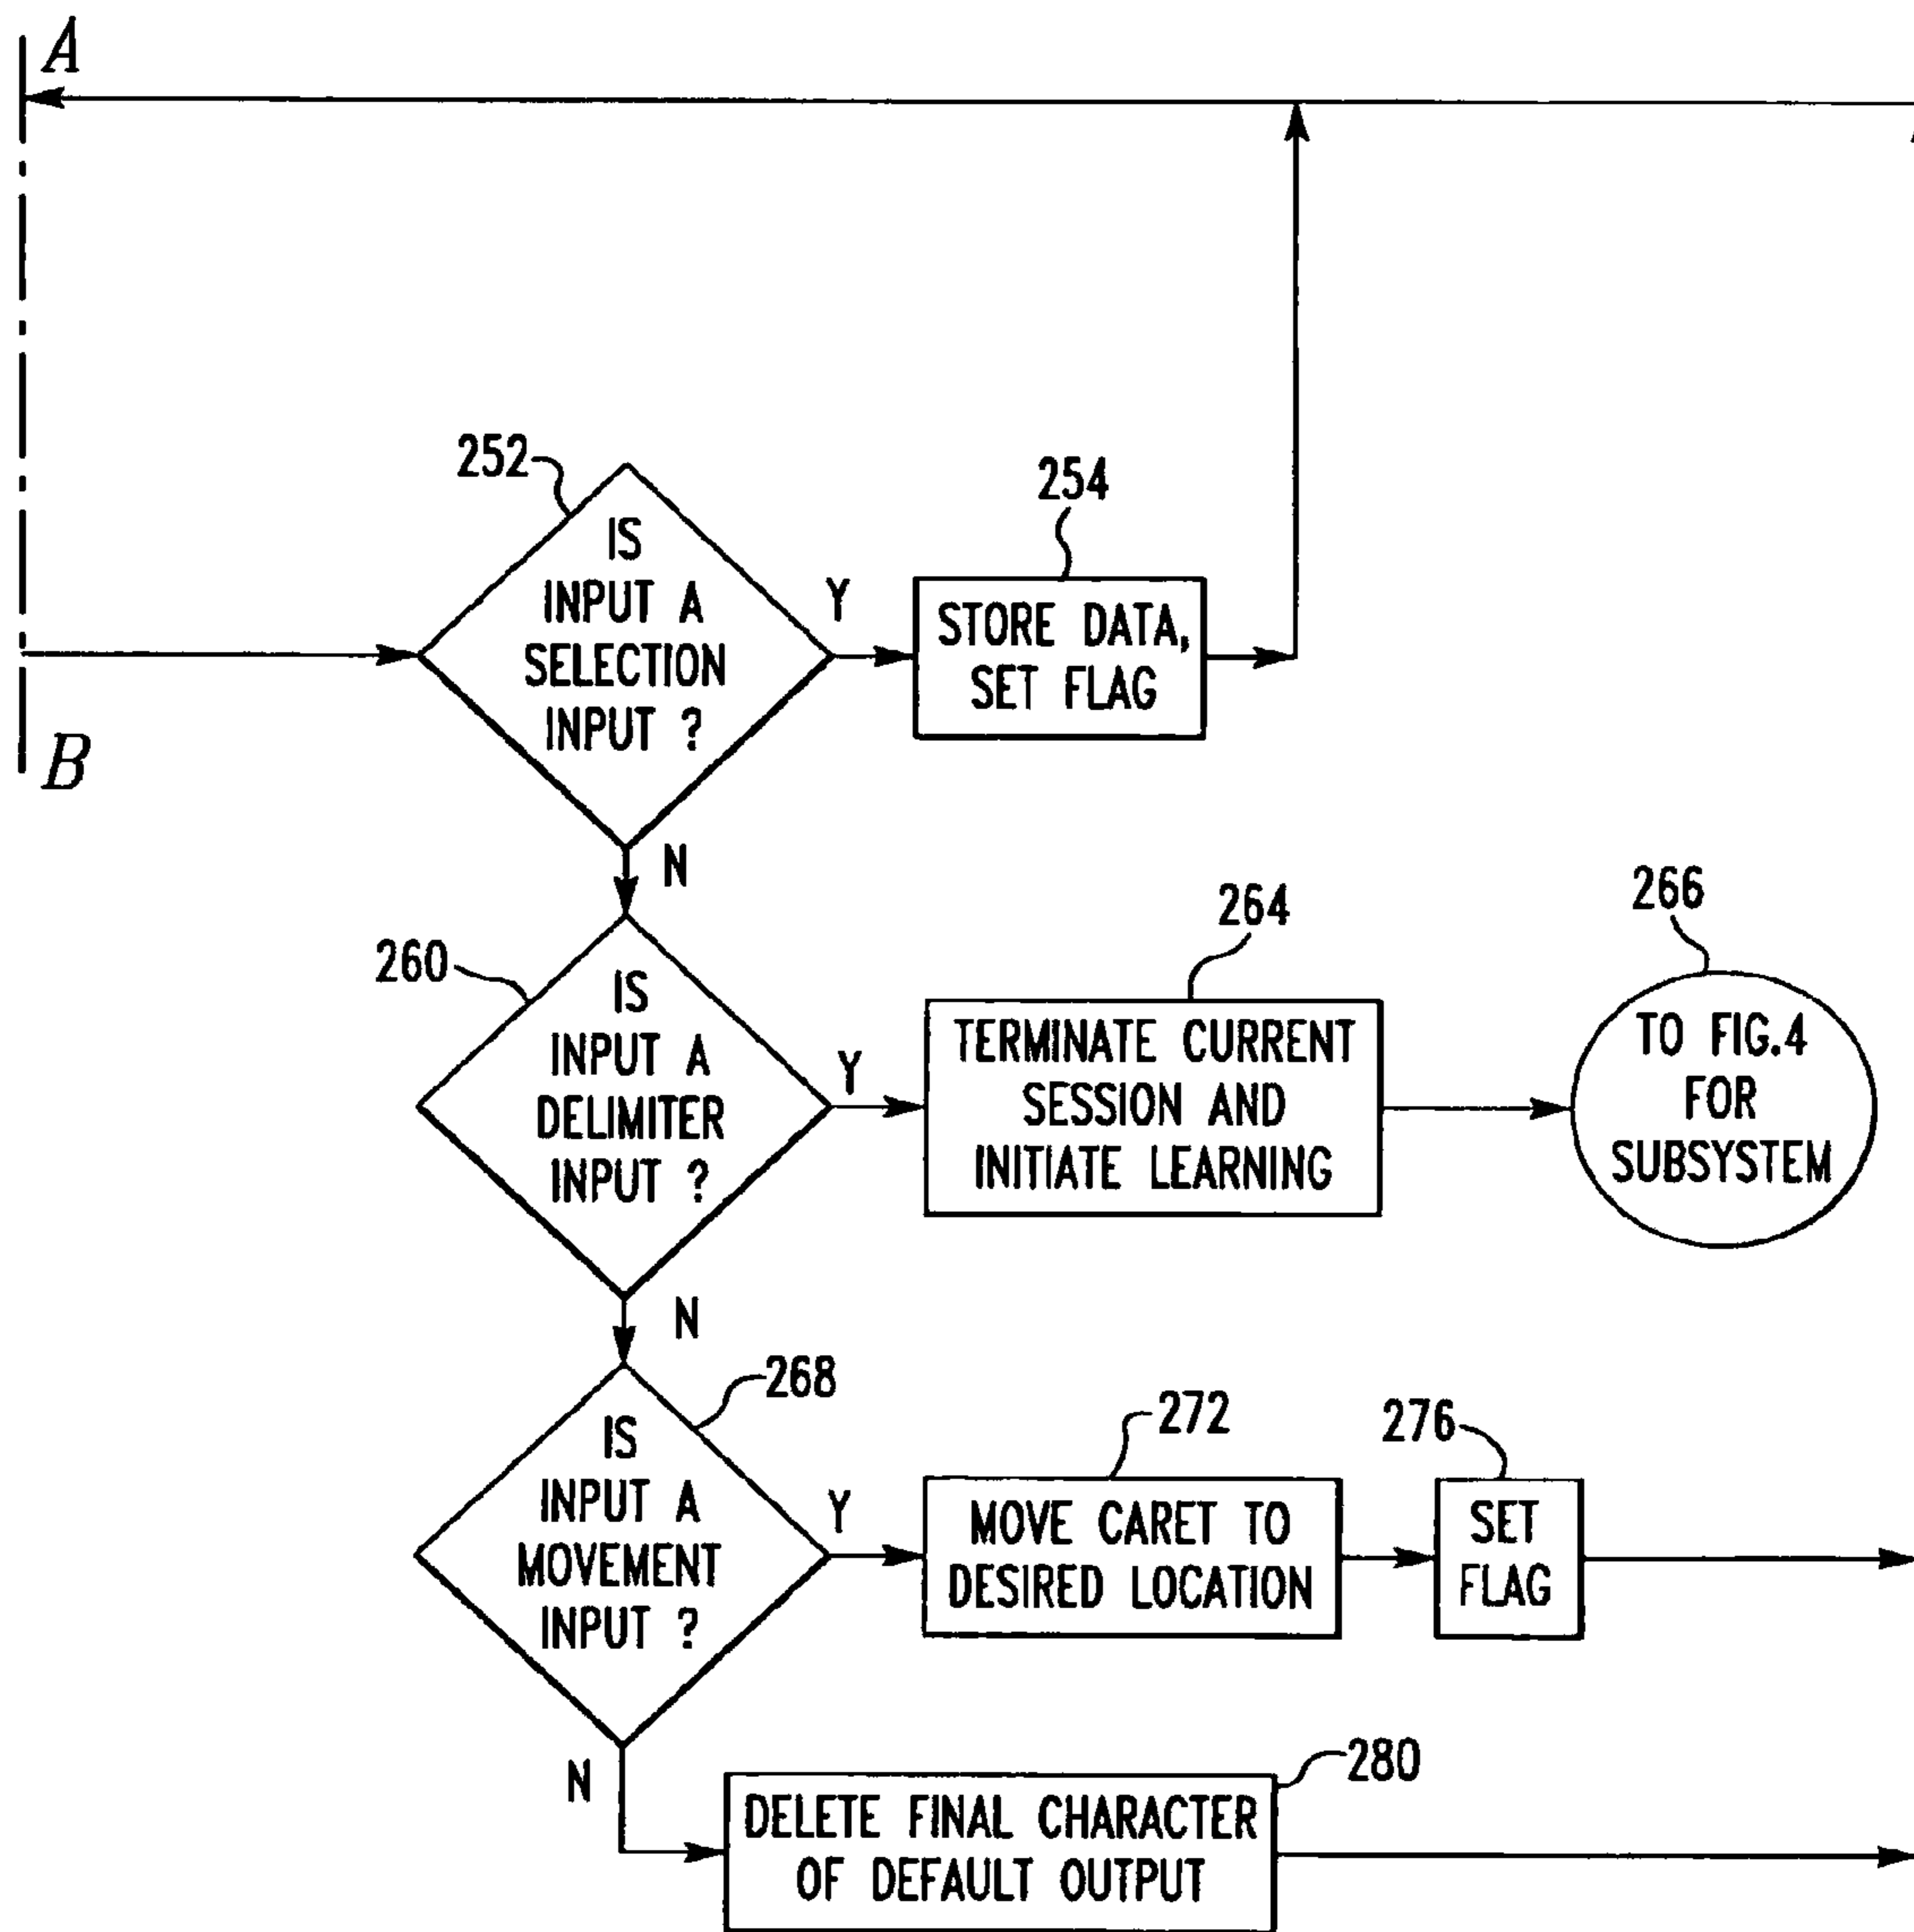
A

B

252

IS INPUT A SELECTION INPUT ?

Y

254

STORE DATA, SET FLAG

N

260

IS INPUT A DELIMITER INPUT ?

Y

264

TERMINATE CURRENT SESSION AND INITIATE LEARNING

266

TO FIG.4 FOR SUBSYSTEM

N

268

IS INPUT A MOVEMENT INPUT ?

Y

272

MOVE CARET TO DESIRED LOCATION

276

SET FLAG

N

280

DELETE FINAL CHARACTER OF DEFAULT OUTPUT